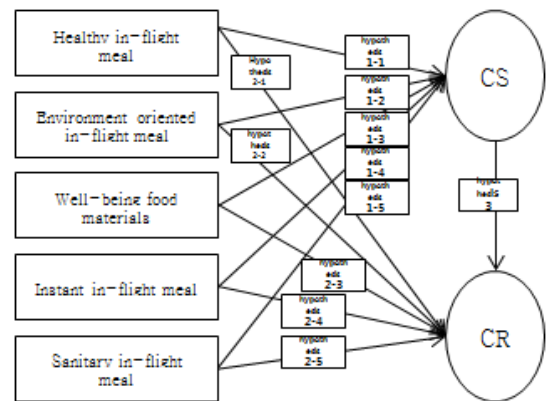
Healthy in-flight meal

Environment oriented in-flight meal

Well-being food materials

Instant in-flight meal

Sanitary in-flight meal

hypothesis 2-1

hypothesis 2-2

hypothesis 1-1

hypothesis 1-2

hypothesis 1-3

hypothesis 1-4

hypothesis 1-5

hypothesis 2-3

hypothesis 2-4

hypothesis 2-5

hypothesis 3

CS

CR